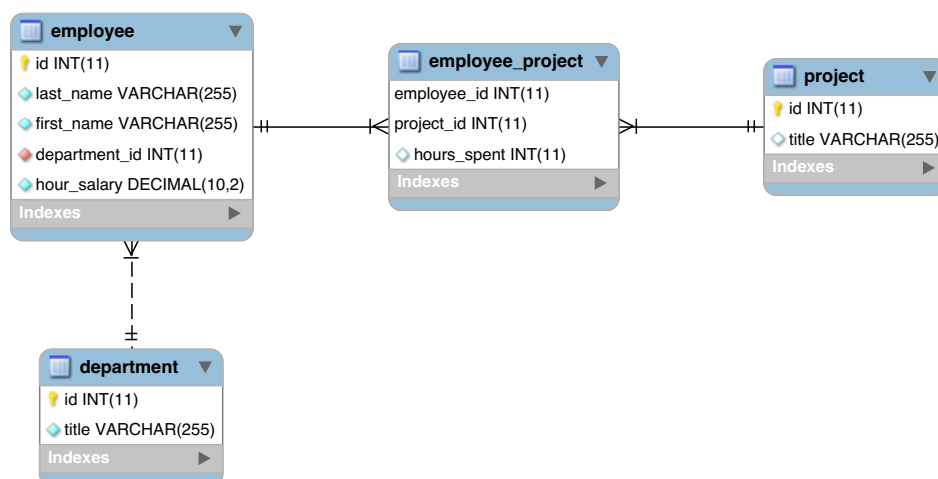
employee
id INT(11)
last_name VARCHAR(255)
first_name VARCHAR(255)
department_id INT(11)
hour_salary DECIMAL(10,2)
Indexes

employee_project
employee_id INT(11)
project_id INT(11)
hours_spent INT(11)
Indexes

project
id INT(11)
title VARCHAR(255)
Indexes

department
id INT(11)
title VARCHAR(255)
Indexes